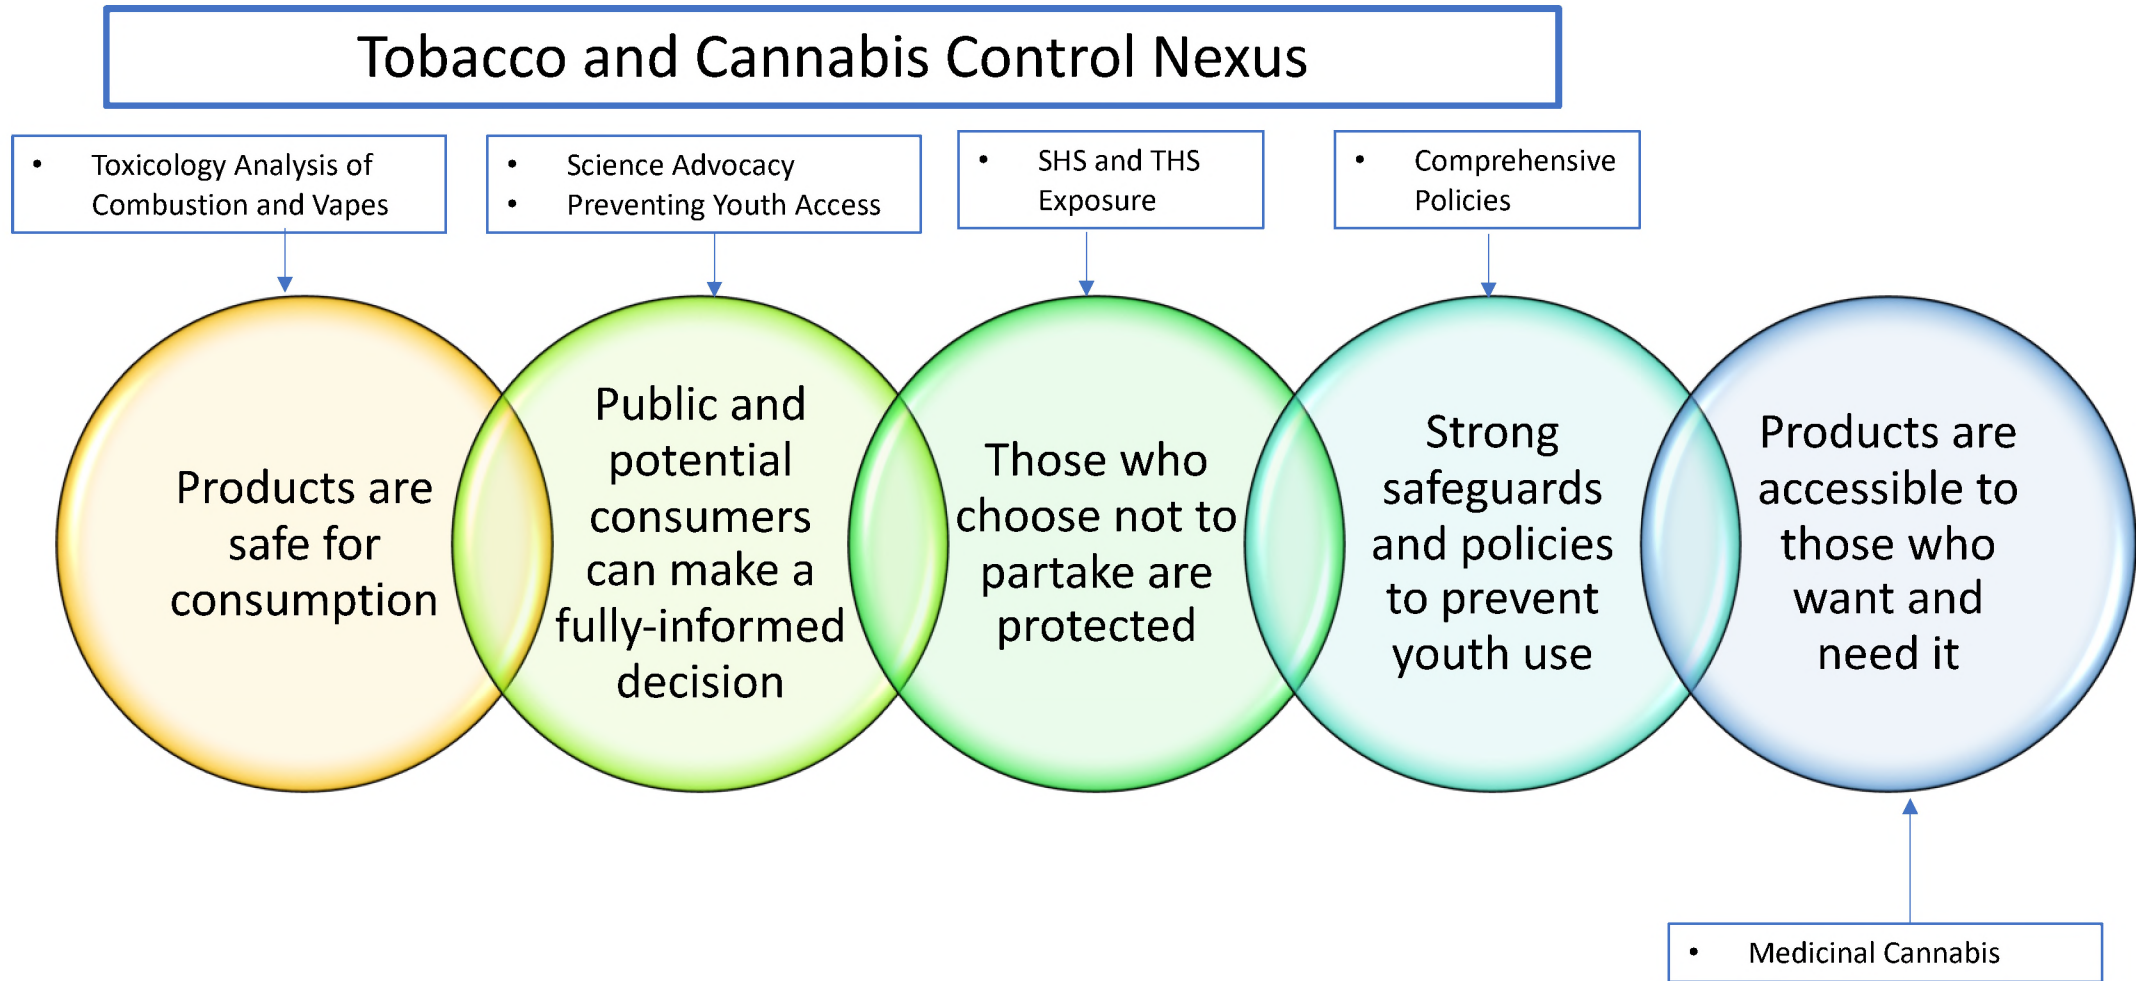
Tobacco and Cannabis Control Nexus

- Toxicology Analysis of Combustion and Vapes

- Science Advocacy
- Preventing Youth Access

- SHS and THS Exposure

- Comprehensive Policies

Products are safe for consumption

Public and potential consumers can make a fully-informed decision

Those who choose not to partake are protected

Strong safeguards and policies to prevent youth use

Products are accessible to those who want and need it

- Medicinal Cannabis